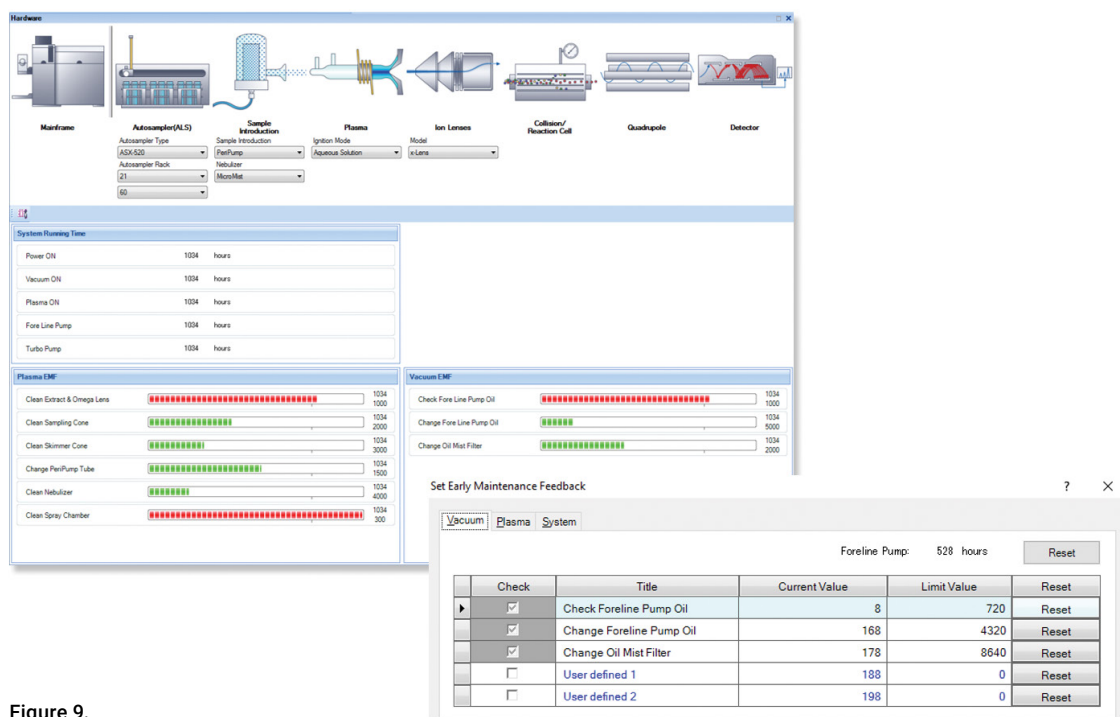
Hardware

Mainframe

Autosampler(ALS)
Autosampler Type
ASX-520
Autosampler Rack
21
60

Sample Introduction
Sample Introduction
PeriPump
Nebulizer
MicroMist

Plasma
Ignition Mode
Aqueous Solution

Ion Lenses
Model
x-Lens

Collision/ Reaction Cell

Quadrupole

Detector

System Running Time

| | | |
|---|---|---|
| Power ON | 1034 | hours |
| Vacuum ON | 1034 | hours |
| Plasma ON | 1034 | hours |
| Fore Line Pump | 1034 | hours |
| Turbo Pump | 1034 | hours |

Plasma EMF

| | |
|---|---|
| Clean Extract & Omega Lens | 1034 1000 |
| Clean Sampling Cone | 1034 2000 |
| Clean Skimmer Cone | 1034 3000 |
| Change PeriPump Tube | 1034 1500 |
| Clean Nebulizer | 1034 4000 |
| Clean Spray Chamber | 1034 300 |

Vacuum EMF

| | |
|---|---|
| Check Fore Line Pump Oil | 1034 1000 |
| Change Fore Line Pump Oil | 1034 5000 |
| Change Oil Mist Filter | 1034 2000 |

Set Early Maintenance Feedback ? ×

Vacuum Plasma System

Foreline Pump: 528 hours Reset

| | Check | Title | Current Value | Limit Value | Reset |
|---|---|---|---|---|---|
| ▸ | ☑ | Check Foreline Pump Oil | 8 | 720 | Reset |
| | ☑ | Change Foreline Pump Oil | 168 | 4320 | Reset |
| | ☑ | Change Oil Mist Filter | 178 | 8640 | Reset |
| | ☐ | User defined 1 | 188 | 0 | Reset |
| | ☐ | User defined 2 | 198 | 0 | Reset |

Figure 9.